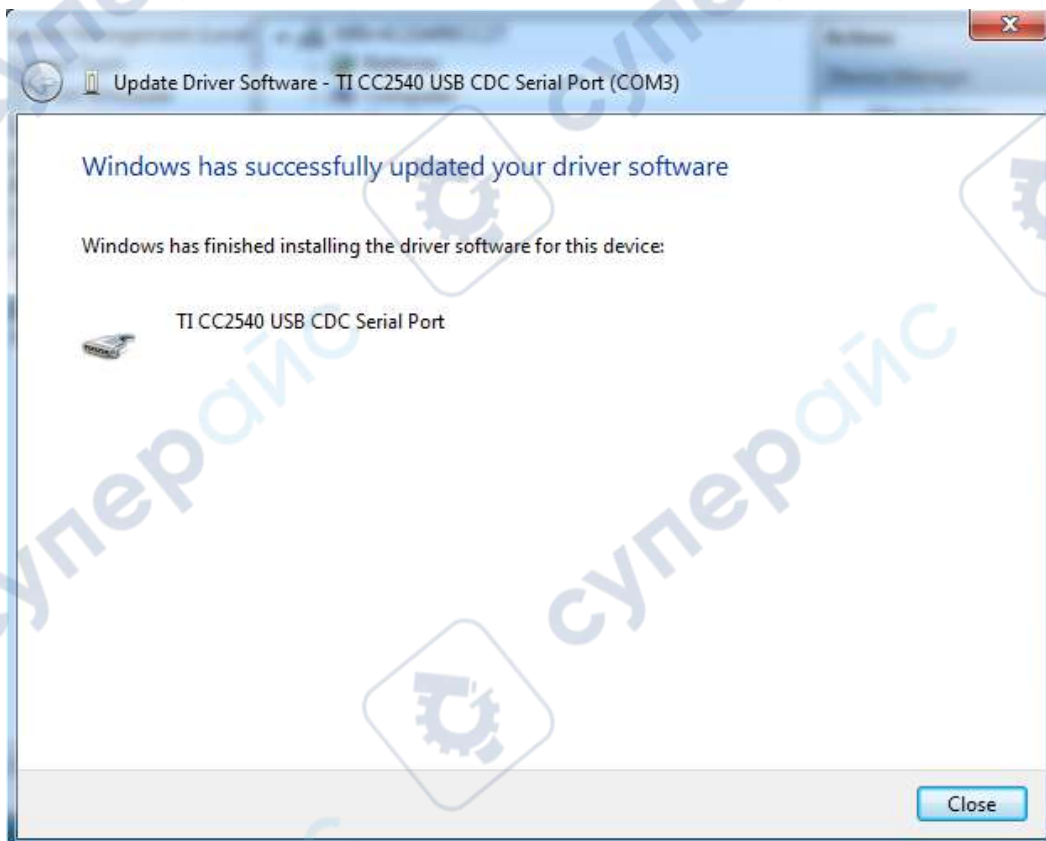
Update Driver Software - TI CC2540 USB CDC Serial Port (COM3)

Windows has successfully updated your driver software

Windows has finished installing the driver software for this device:

TI CC2540 USB CDC Serial Port

Close

супероис